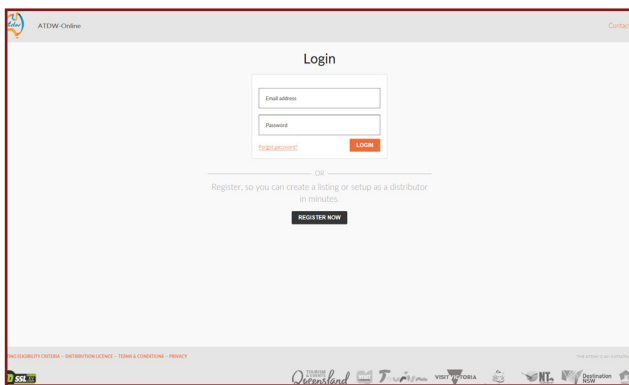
ATDW-Online

Contac

Login

Email address

Password

Forgot password?

LOGIN

OR

Register, so you can create a listing or setup as a distributor in minutes.

REGISTER NOW

ING ELIGIBILITY CRITERIA – DISTRIBUTION LICENCE – TERMS & CONDITIONS – PRIVACY

SSL

Queensland

VISIT VICTORIA

NT

Destination NSW